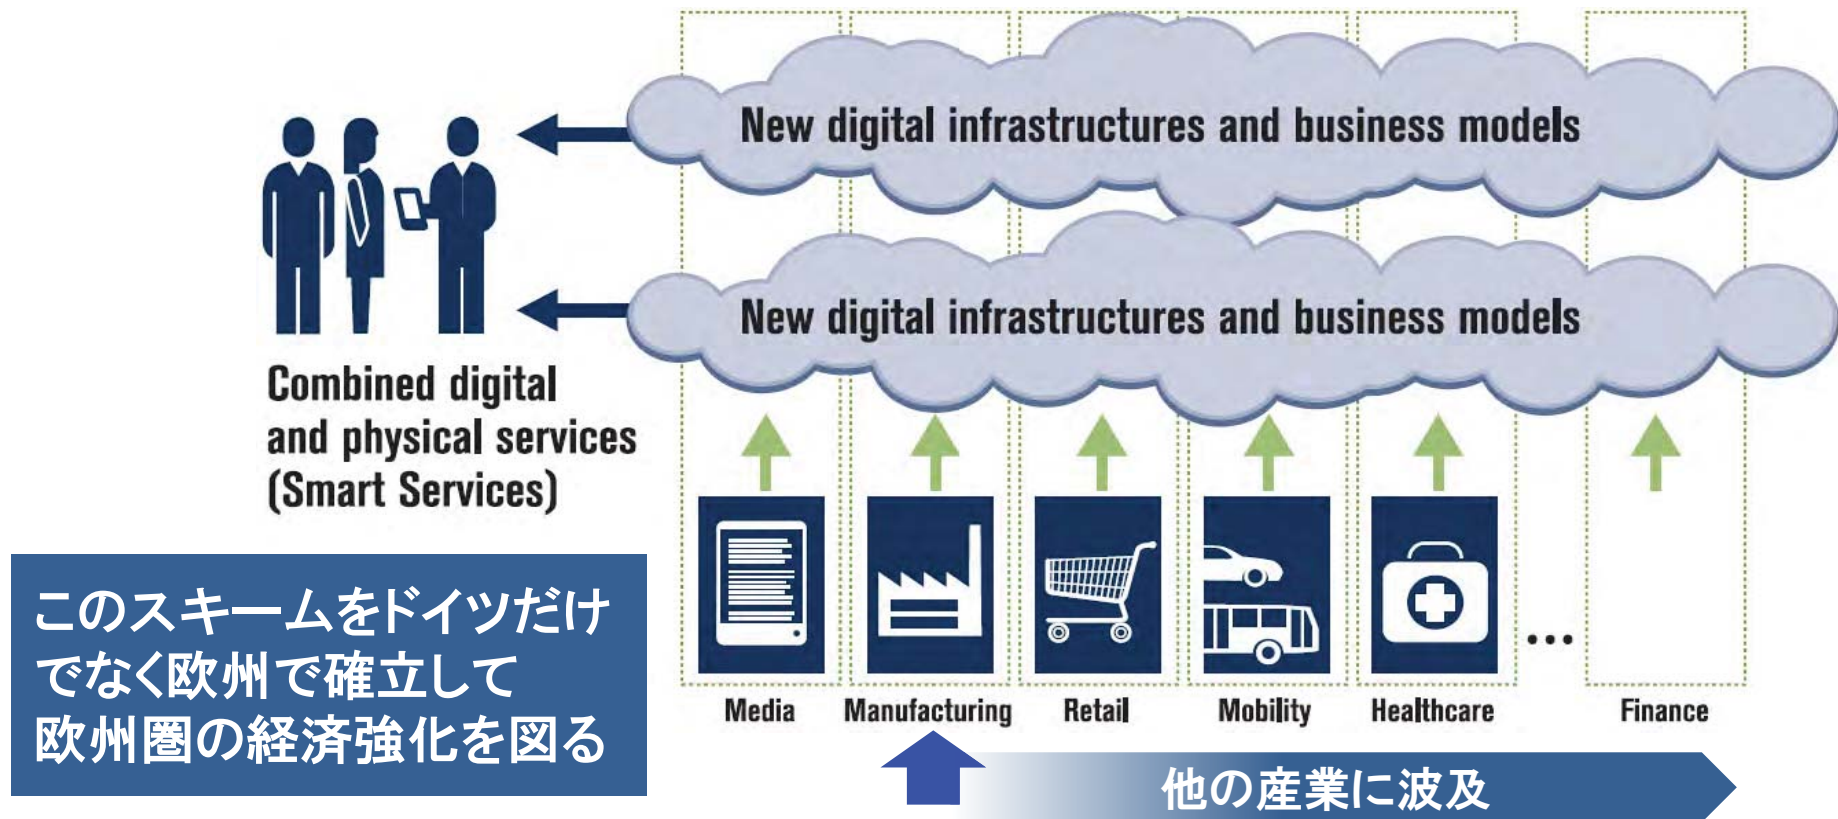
New digital infrastructures and business models

New digital infrastructures and business models

Combined digital and physical services (Smart Services)

このスキームをドイツだけでなく欧州で確立して欧州圏の経済強化を図る

…

Media

Manufacturing

Retail

Mobility

Healthcare

Finance

他の産業に波及